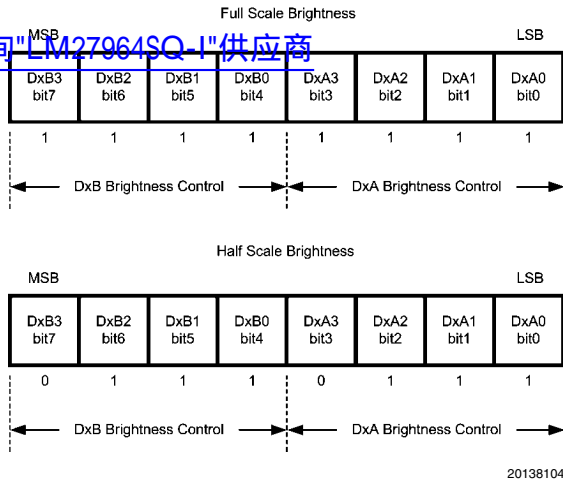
Full Scale Brightness

询"LM27964SQ-I"供应商

MSB LSB

| DxB3 bit7 | DxB2 bit6 | DxB1 bit5 | DxB0 bit4 | DxA3 bit3 | DxA2 bit2 | DxA1 bit1 | DxA0 bit0 |
|---|---|---|---|---|---|---|---|
| 1 | 1 | 1 | 1 | 1 | 1 | 1 | 1 |

DxB Brightness Control DxA Brightness Control

Half Scale Brightness

MSB LSB

| DxB3 bit7 | DxB2 bit6 | DxB1 bit5 | DxB0 bit4 | DxA3 bit3 | DxA2 bit2 | DxA1 bit1 | DxA0 bit0 |
|---|---|---|---|---|---|---|---|
| 0 | 1 | 1 | 1 | 0 | 1 | 1 | 1 |

DxB Brightness Control DxA Brightness Control

20138104